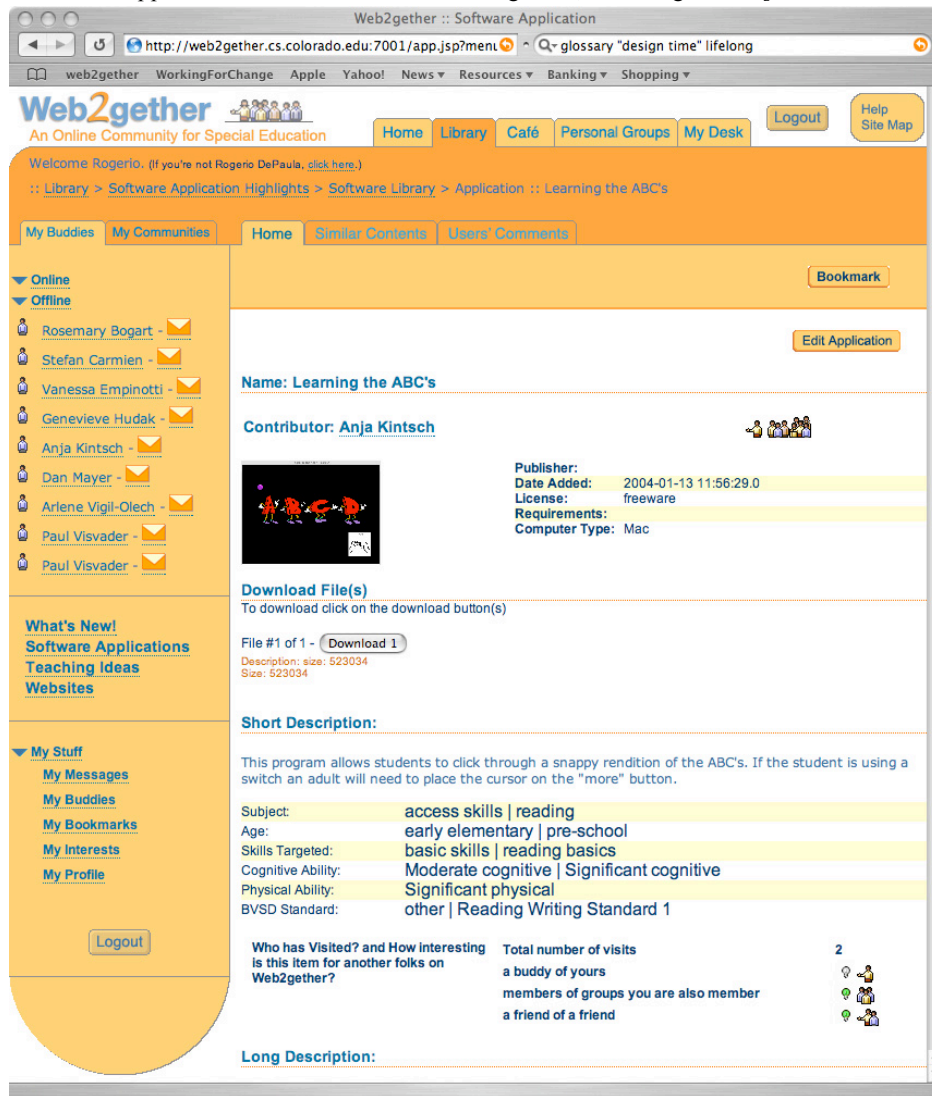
Web2gether :: Software Application

http://web2gether.cs.colorado.edu:7001/app.jsp?menu

glossary "design time" lifelong

web2gether WorkingForChange Apple Yahoo! News ▾ Resources ▾ Banking ▾ Shopping ▾

Web2gether
An Online Community for Special Education

Home Library Café Personal Groups My Desk Logout Help Site Map

Welcome Rogerio. (If you're not Rogerio DePaula, click here.)

:: Library > Software Application Highlights > Software Library > Application :: Learning the ABC's

My Buddies My Communities

Home Similar Contents Users' Comments

Online
Offline
Rosemary Bogart -
Stefan Carmien -
Vanessa Empinotti -
Genevieve Hudak -
Anja Kintsch -
Dan Mayer -
Arlene Vigil-Olech -
Paul Visvader -
Paul Visvader -

What's New!
Software Applications
Teaching Ideas
Websites

My Stuff
My Messages
My Buddies
My Bookmarks
My Interests
My Profile

Logout

Bookmark

Edit Application

Name: Learning the ABC's

Contributor: Anja Kintsch

Publisher:
Date Added: 2004-01-13 11:56:29.0
License: freeware
Requirements:
Computer Type: Mac

Download File(s)
To download click on the download button(s)

File #1 of 1 - Download 1
Description: size: 523034
Size: 523034

Short Description:

This program allows students to click through a snappy rendition of the ABC's. If the student is using a switch an adult will need to place the cursor on the "more" button.

| | |
|---|---|
| Subject: | access skills \| reading |
| Age: | early elementary \| pre-school |
| Skills Targeted: | basic skills \| reading basics |
| Cognitive Ability: | Moderate cognitive \| Significant cognitive |
| Physical Ability: | Significant physical |
| BVSD Standard: | other \| Reading Writing Standard 1 |

Who has Visited? and How interesting is this item for another folks on Web2gether?

| | |
|---|---|
| Total number of visits | 2 |
| a buddy of yours | |
| members of groups you are also member | |
| a friend of a friend | |

Long Description: